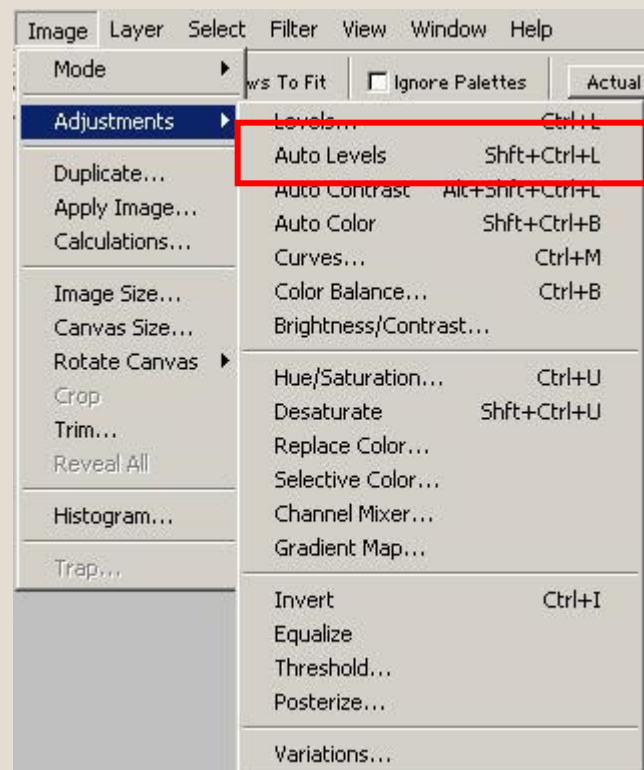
Image Layer Select Filter View Window Help

ws To Fit Ignore Palettes Actual

Mode
Adjustments
Duplicate...
Apply Image...
Calculations...
Image Size...
Canvas Size...
Rotate Canvas
Crop
Trim...
Reveal All
Histogram...
Trap...

Levels... Ctrl+L
Auto Levels Shft+Ctrl+L
Auto Contrast Alt+Shft+Ctrl+L
Auto Color Shft+Ctrl+B
Curves... Ctrl+M
Color Balance... Ctrl+B
Brightness/Contrast...
Hue/Saturation... Ctrl+U
Desaturate Shft+Ctrl+U
Replace Color...
Selective Color...
Channel Mixer...
Gradient Map...
Invert Ctrl+I
Equalize
Threshold...
Posterize...
Variations...